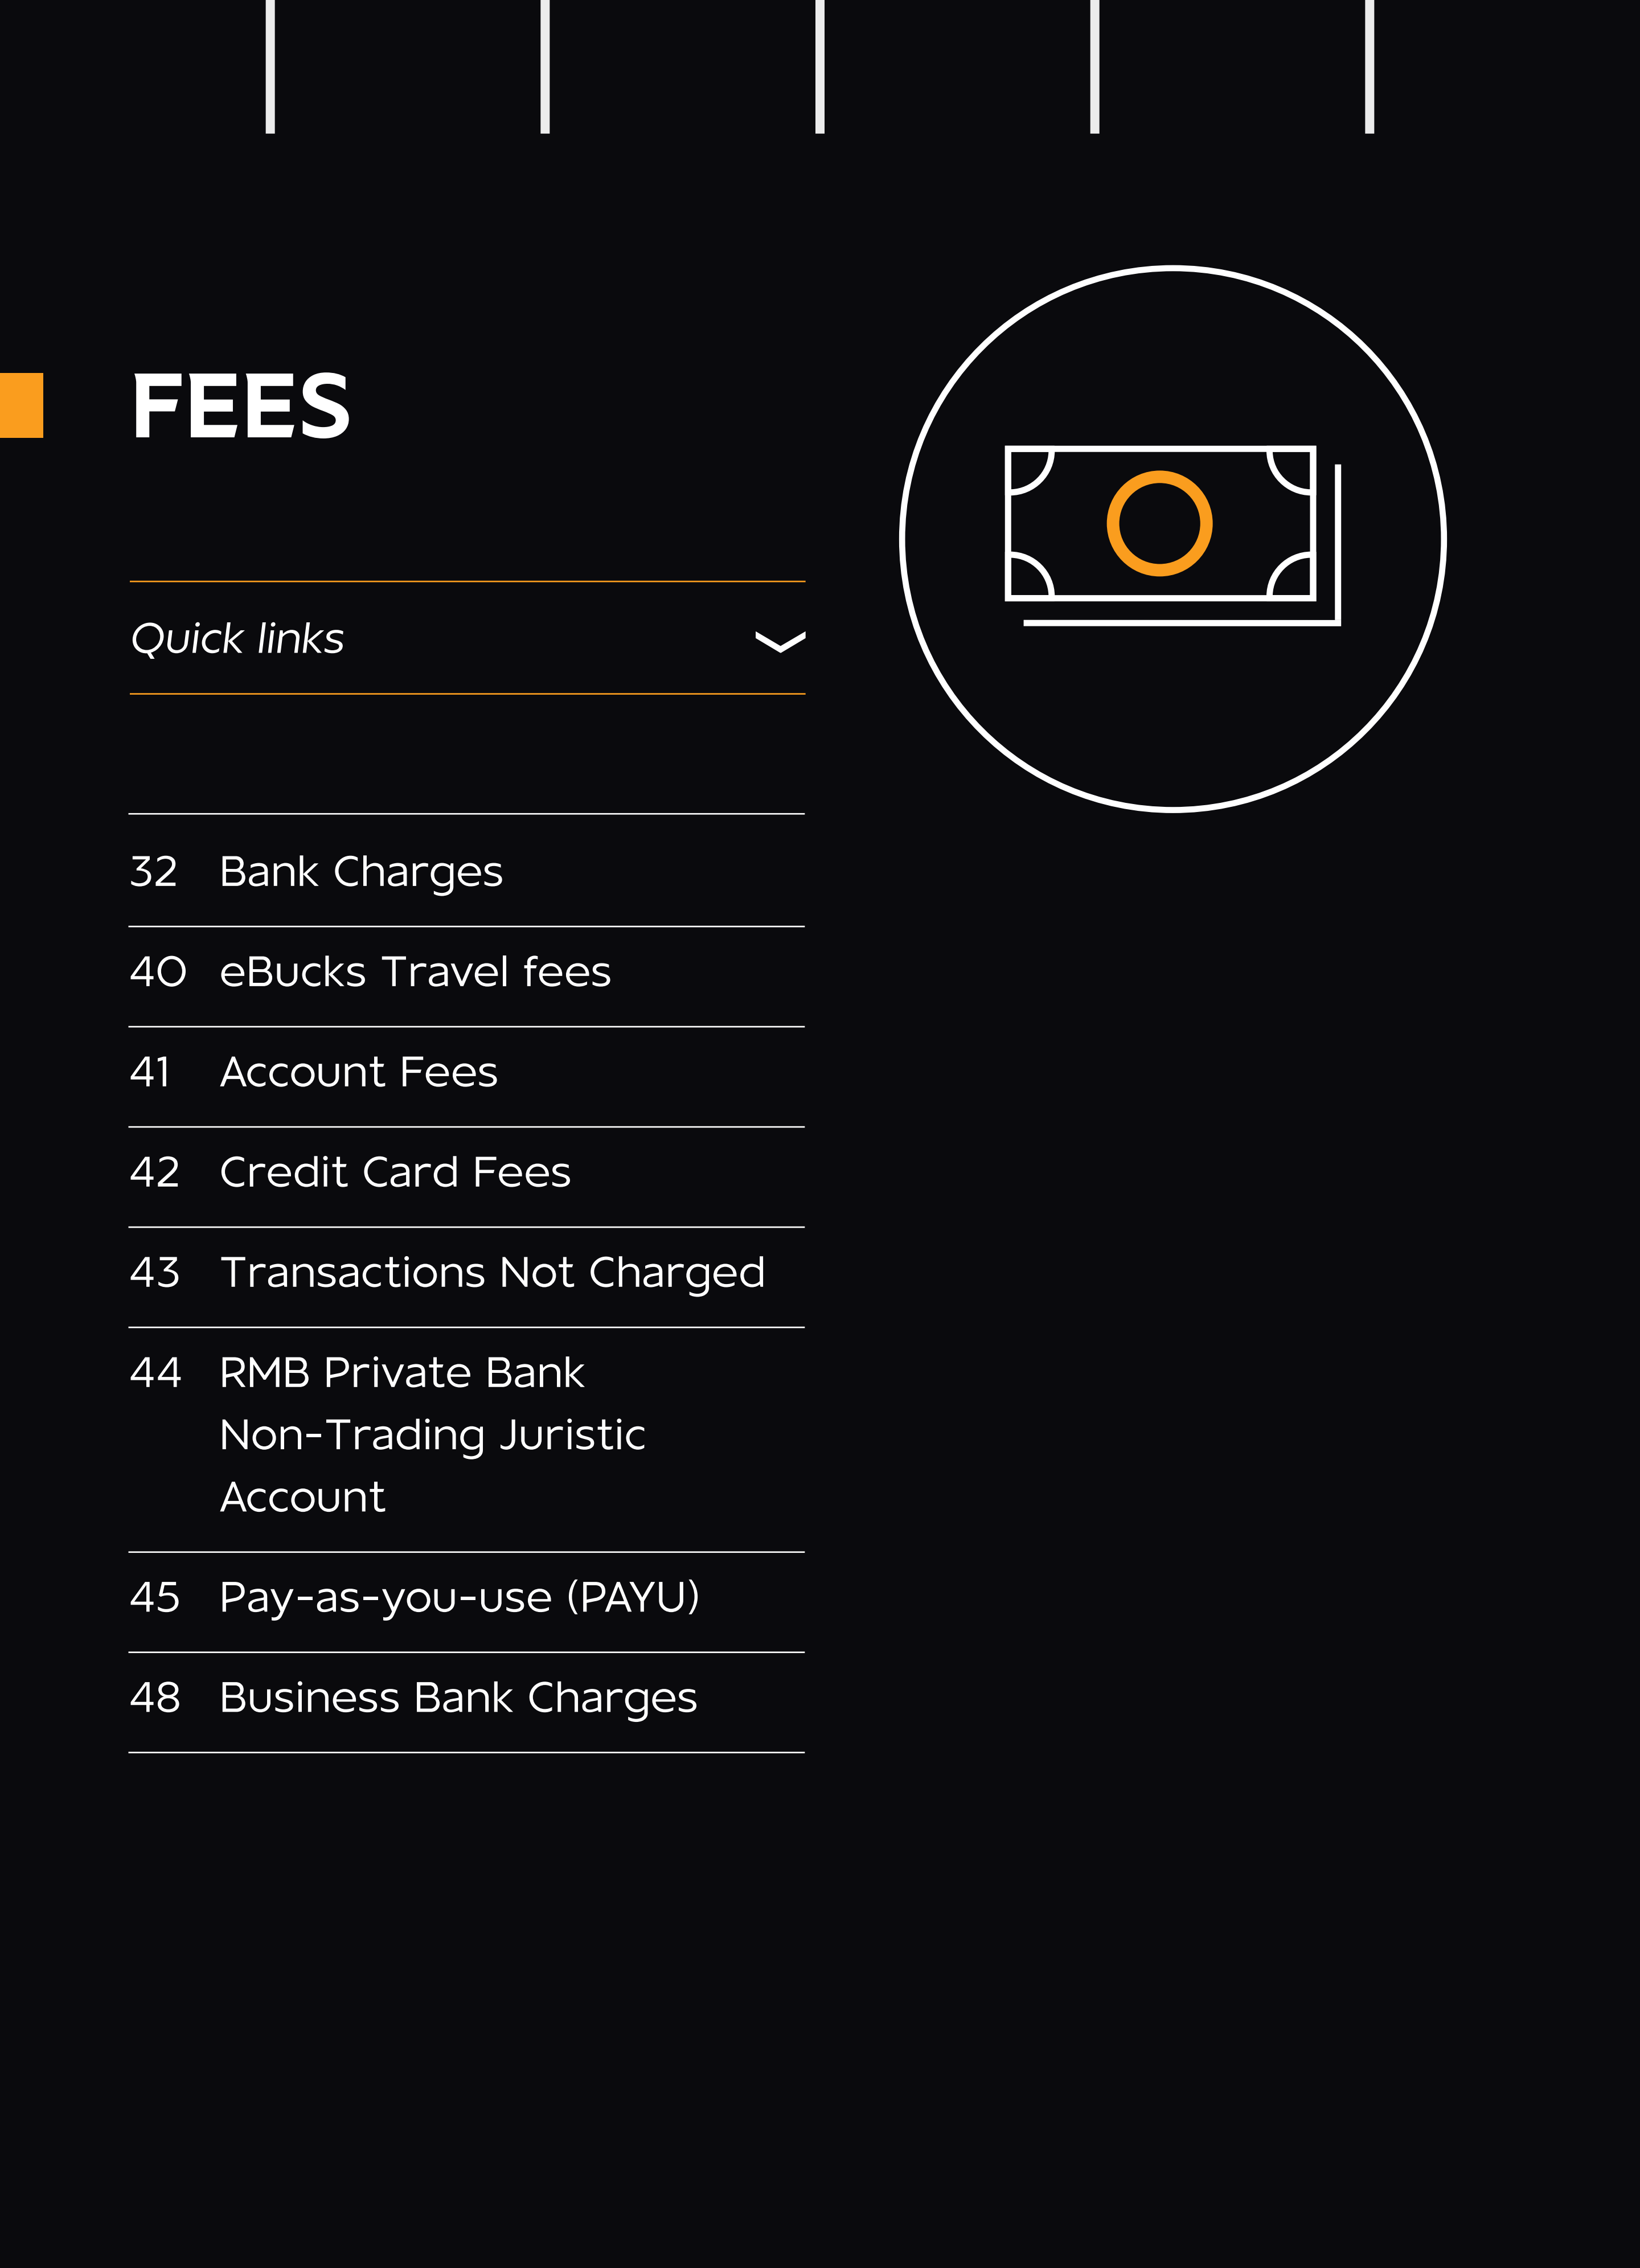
FEES

Quick links

32 Bank Charges

40 eBucks Travel fees

41 Account Fees

42 Credit Card Fees

43 Transactions Not Charged

44 RMB Private Bank Non-Trading Juristic Account

45 Pay-as-you-use (PAYU)

48 Business Bank Charges